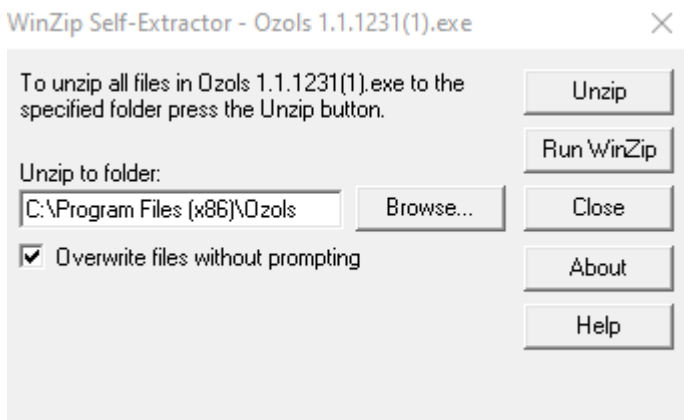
WinZip Self-Extractor - Ozols 1.1.1231(1).exe

×

To unzip all files in Ozols 1.1.1231(1).exe to the specified folder press the Unzip button.

Unzip to folder:

C:\Program Files (x86)\Ozols

Browse...

☑ Overwrite files without prompting

Unzip

Run WinZip

Close

About

Help